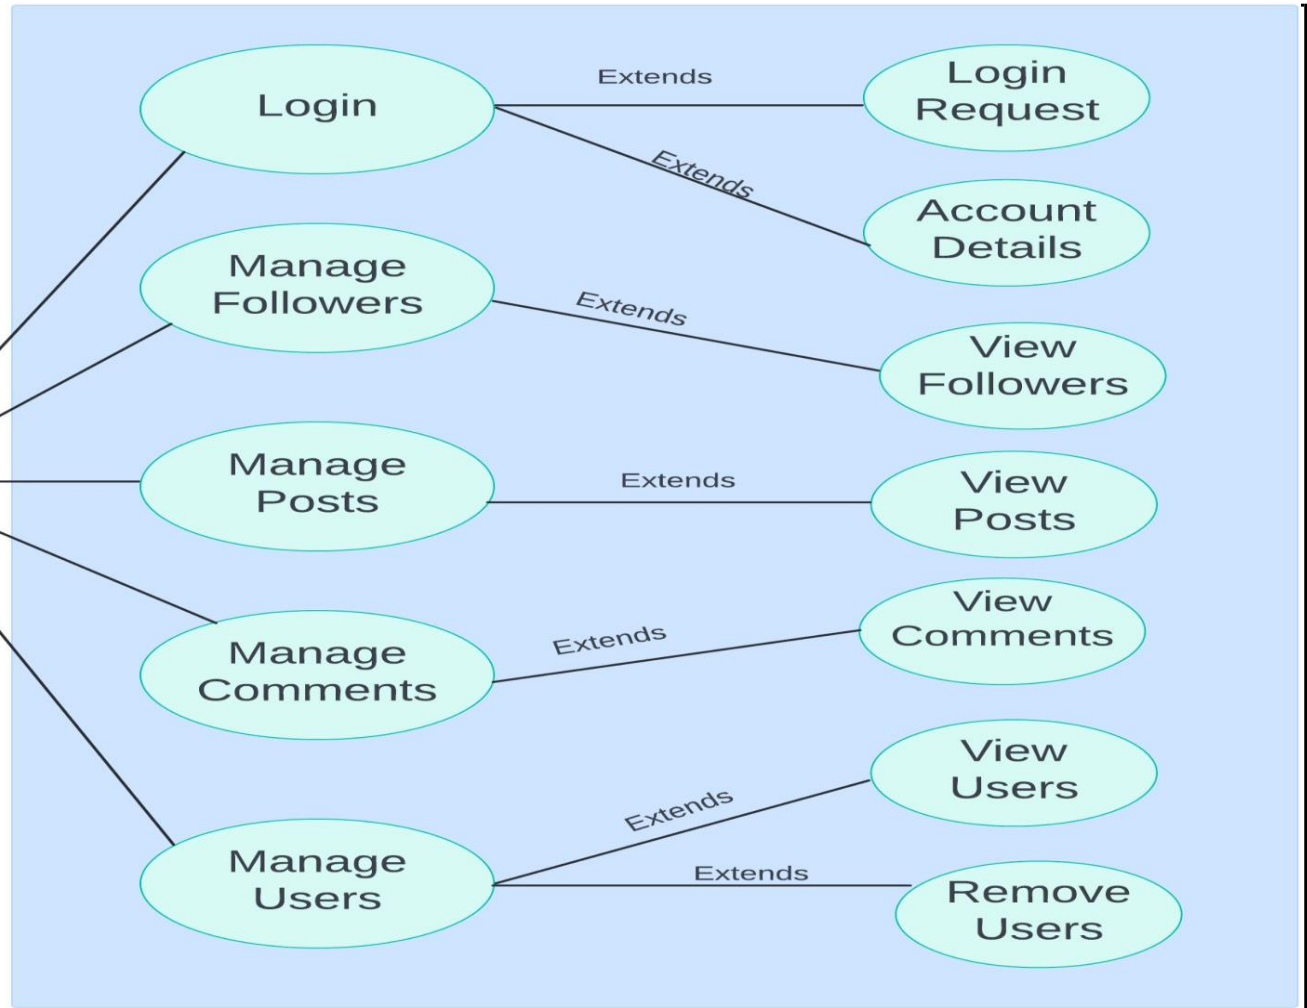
Login

Extends

Login Request

Extends

Account Details

Manage Followers

Extends

View Followers

Manage Posts

Extends

View Posts

Manage Comments

Extends

View Comments

Manage Users

Extends

View Users

Extends

Remove Users